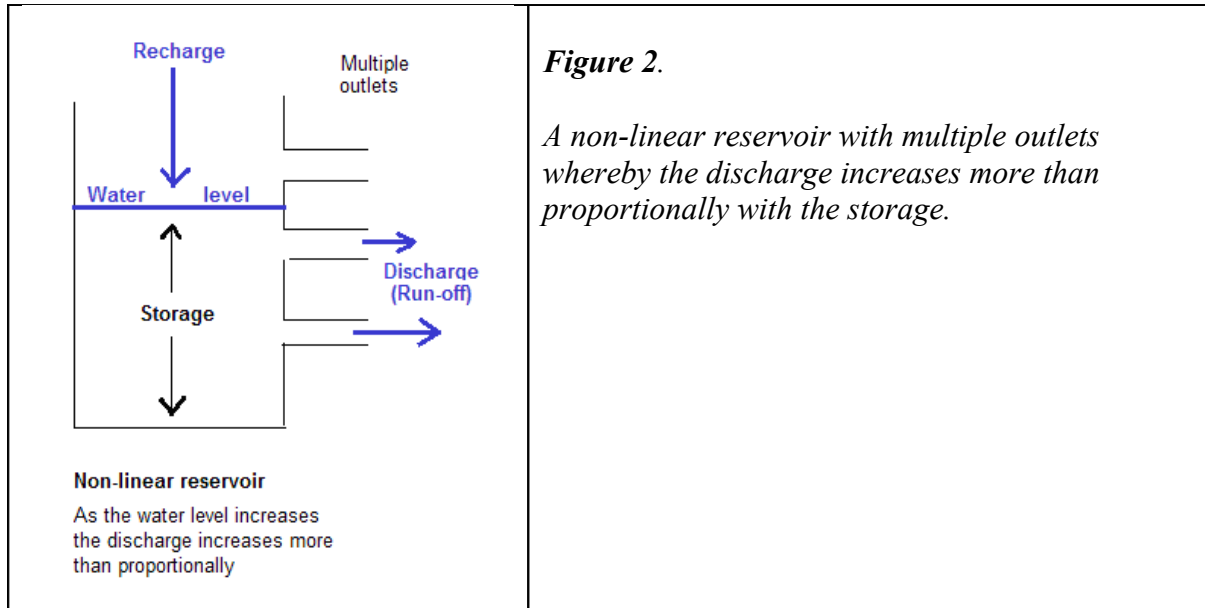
Recharge

Multiple outlets

Water level

Storage

Discharge (Run-off)

Non-linear reservoir

As the water level increases the discharge increases more than proportionally

*Figure 2*.

*A non-linear reservoir with multiple outlets whereby the discharge increases more than proportionally with the storage.*